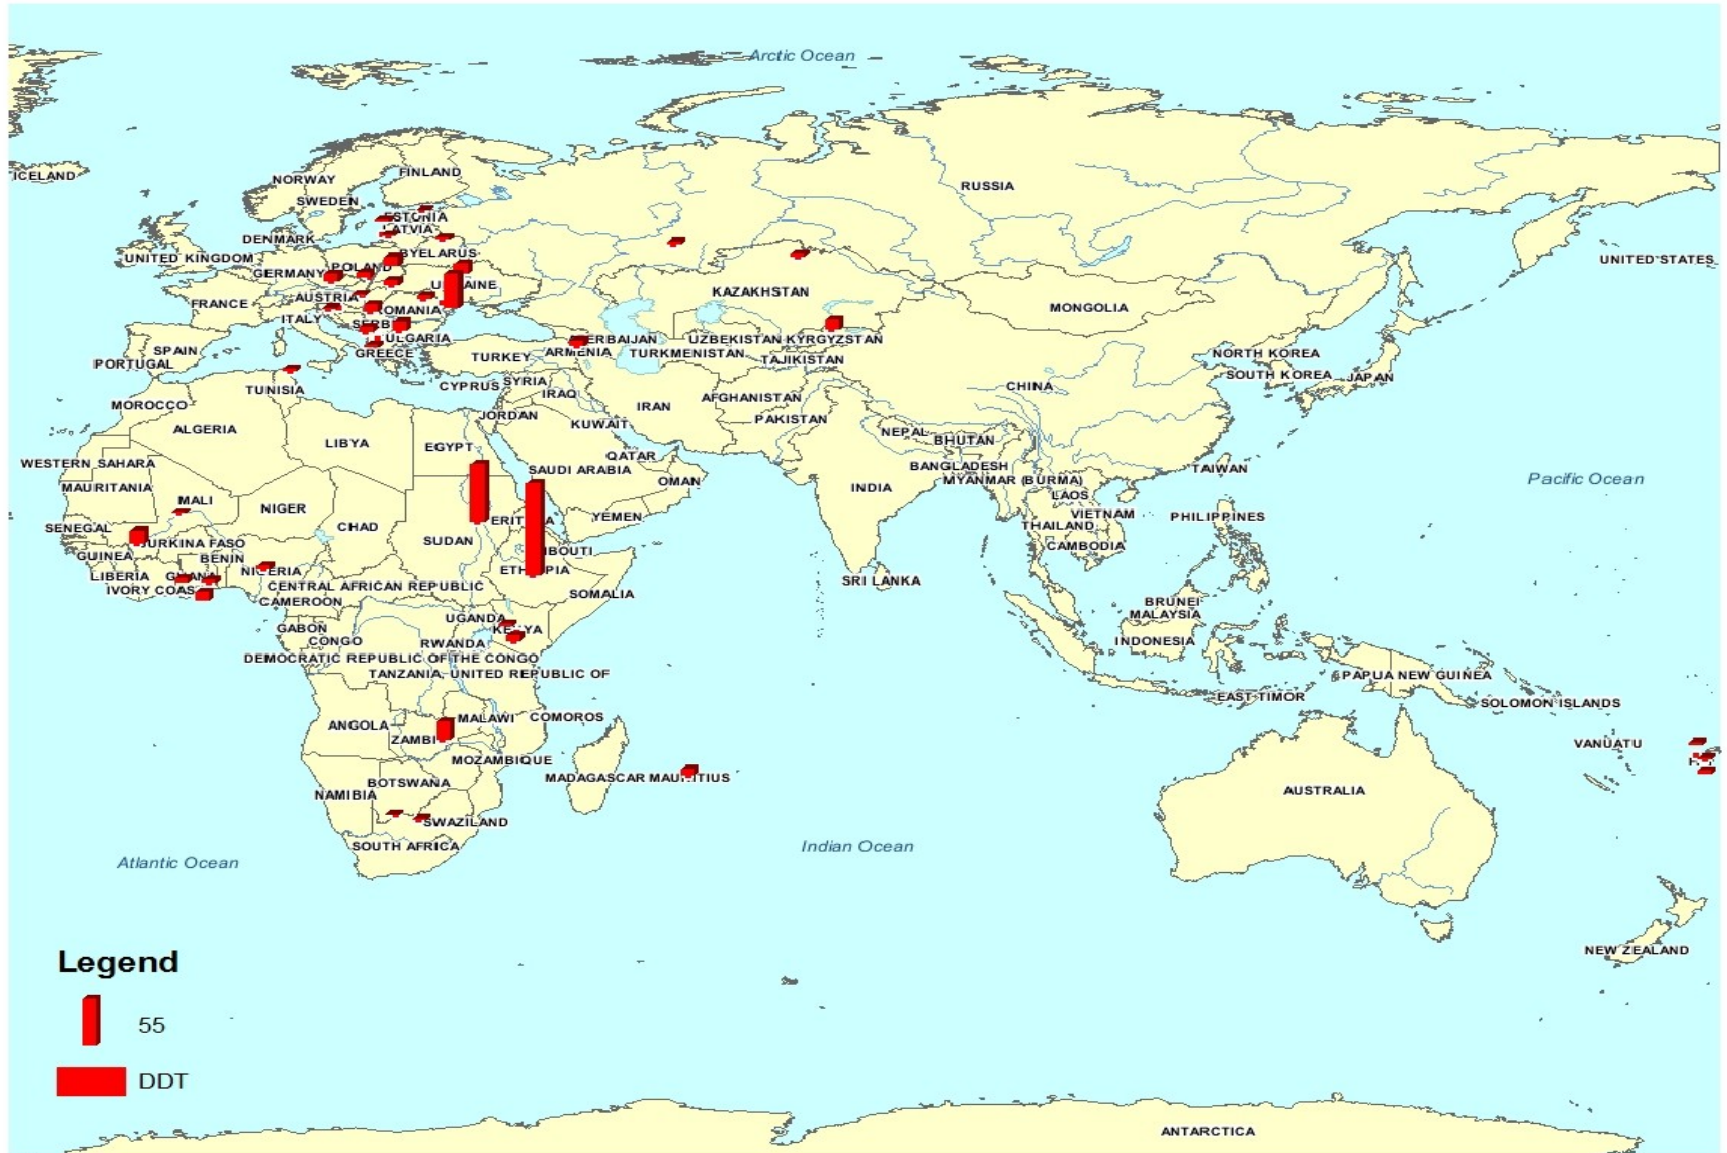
Arctic Ocean

ICELAND

NORWAY

FINLAND

SWEDEN

ESTONIA

LATVIA

DENMARK

RUSSIA

UNITED KINGDOM

BYELARUS

GERMANY

POLAND

UKRAINE

UNITED STATES

FRANCE

AUSTRIA

KAZAKHSTAN

ROMANIA

MONGOLIA

ITALY

SERBIA

BULGARIA

SPAIN

AZERBAIJAN

UZBEKISTAN

KYRGYZSTAN

GREECE

ARMENIA

PORTUGAL

TURKEY

TURKMENISTAN

TAJIKISTAN

NORTH KOREA

SOUTH KOREA

JAPAN

TUNISIA

CYPRUS

SYRIA

CHINA

IRAQ

MOROCCO

IRAN

AFGHANISTAN

JORDAN

ALGERIA

KUWAIT

PAKISTAN

LIBYA

NEPAL

BHUTAN

EGYPT

QATAR

WESTERN SAHARA

SAUDI ARABIA

BANGLADESH

TAIWAN

MAURITANIA

MYANMAR (BURMA)

OMAN

INDIA

Pacific Ocean

MALI

LAOS

NIGER

ERITREA

YEMEN

VIETNAM

PHILIPPINES

THAILAND

SENEGAL

CHAD

SUDAN

CAMBODIA

BURKINA FASO

DJIBOUTI

GUINEA

BENIN

NIGERIA

ETHIOPIA

SRI LANKA

LIBERIA

GHANA

CENTRAL AFRICAN REPUBLIC

IVORY COAST

SOMALIA

CAMEROON

BRUNEI

MALAYSIA

UGANDA

GABON

KENYA

CONGO

RWANDA

INDONESIA

DEMOCRATIC REPUBLIC OF THE CONGO

TANZANIA, UNITED REPUBLIC OF

PAPUA NEW GUINEA

EAST TIMOR

SOLOMON ISLANDS

MALAWI

COMOROS

ANGOLA

ZAMBIA

VANUATU

FIJI

MOZAMBIQUE

MADAGASCAR

MAURITIUS

BOTSWANA

AUSTRALIA

NAMIBIA

SWAZILAND

SOUTH AFRICA

Indian Ocean

Atlantic Ocean

NEW ZEALAND

Legend

55

DDT

ANTARCTICA